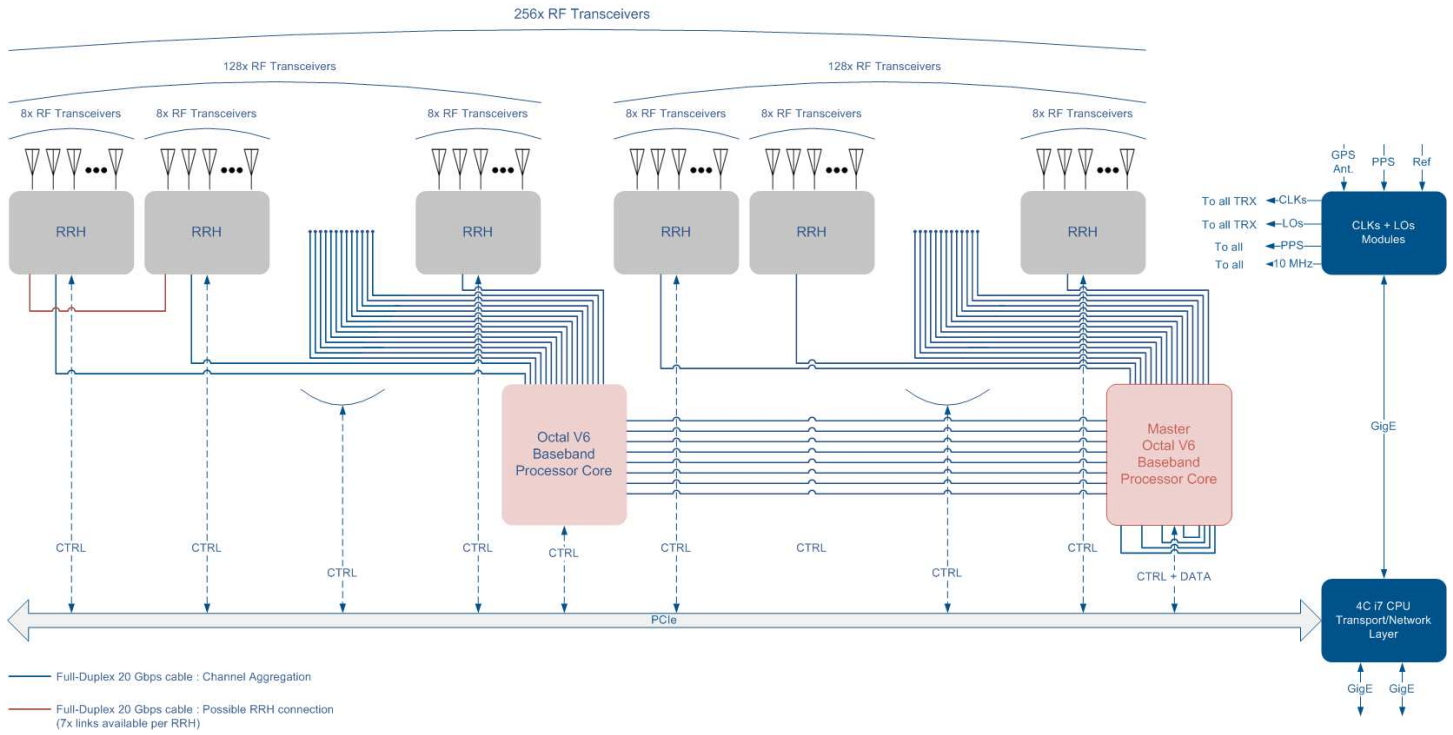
256x RF Transceivers

128x RF Transceivers

128x RF Transceivers

8x RF Transceivers

8x RF Transceivers

8x RF Transceivers

8x RF Transceivers

8x RF Transceivers

8x RF Transceivers

●●●

RRH

RRH

RRH

RRH

RRH

RRH

GPS Ant.

PPS

Ref

To all TRX CLKs

To all TRX LOs

To all PPS

To all 10 MHz

CLKs + LOs Modules

GigE

Octal V6 Baseband Processor Core

Master Octal V6 Baseband Processor Core

CTRL

CTRL

CTRL

CTRL

CTRL

CTRL

CTRL

CTRL

CTRL

CTRL + DATA

PCIe

4C i7 CPU Transport/Network Layer

GigE

GigE

Full-Duplex 20 Gbps cable : Channel Aggregation

Full-Duplex 20 Gbps cable : Possible RRH connection (7x links available per RRH)